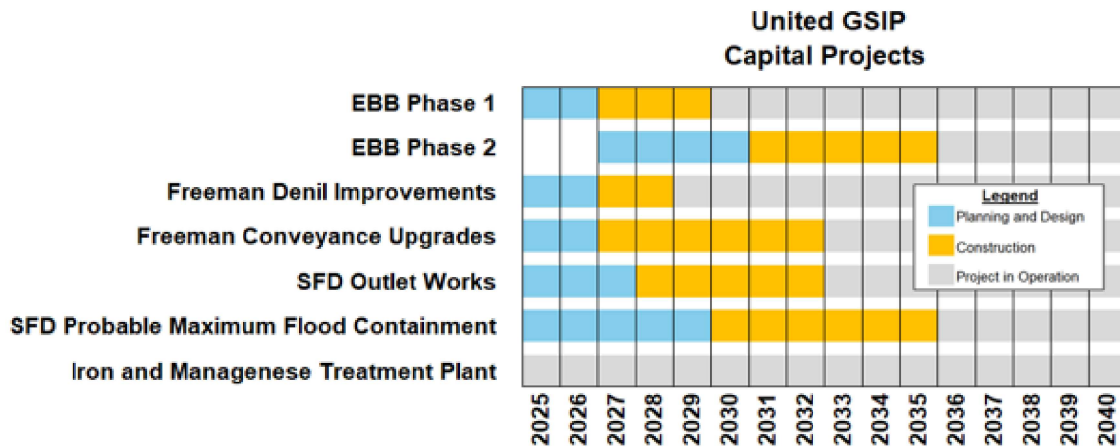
United GSIP
Capital Projects

EBB Phase 1
EBB Phase 2
Freeman Denil Improvements
Freeman Conveyance Upgrades
SFD Outlet Works
SFD Probable Maximum Flood Containment
Iron and Managenese Treatment Plant

Legend
Planning and Design
Construction
Project in Operation

2025 2026 2027 2028 2029 2030 2031 2032 2033 2034 2035 2036 2037 2038 2039 2040